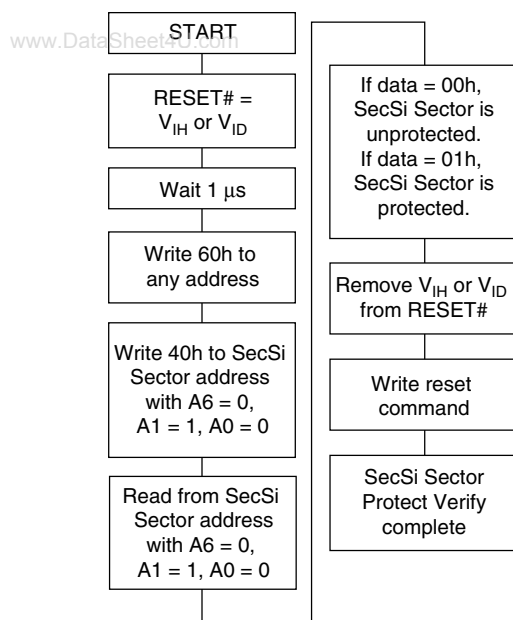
www.DataSheet4U.com

START

RESET# = $V_{IH}$ or $V_{ID}$

Wait 1 μs

Write 60h to any address

Write 40h to SecSi Sector address with A6 = 0, A1 = 1, A0 = 0

Read from SecSi Sector address with A6 = 0, A1 = 1, A0 = 0

If data = 00h, SecSi Sector is unprotected. If data = 01h, SecSi Sector is protected.

Remove $V_{IH}$ or $V_{ID}$ from RESET#

Write reset command

SecSi Sector Protect Verify complete